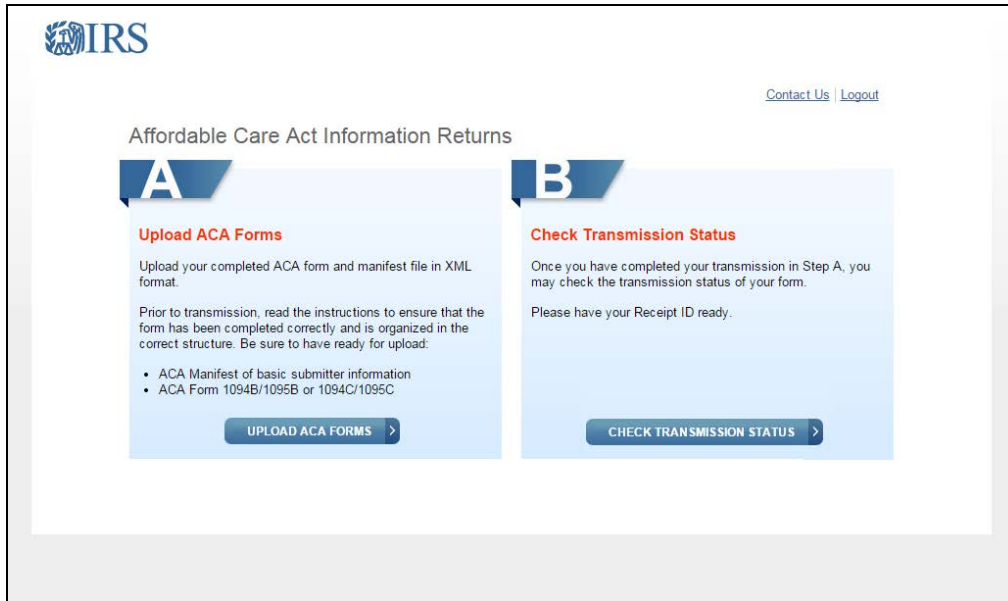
IRS

Contact Us | Logout

Affordable Care Act Information Returns

A

Upload ACA Forms

Upload your completed ACA form and manifest file in XML format.

Prior to transmission, read the instructions to ensure that the form has been completed correctly and is organized in the correct structure. Be sure to have ready for upload:

- ACA Manifest of basic submitter information
- ACA Form 1094B/1095B or 1094C/1095C

UPLOAD ACA FORMS

B

Check Transmission Status

Once you have completed your transmission in Step A, you may check the transmission status of your form.

Please have your Receipt ID ready.

CHECK TRANSMISSION STATUS